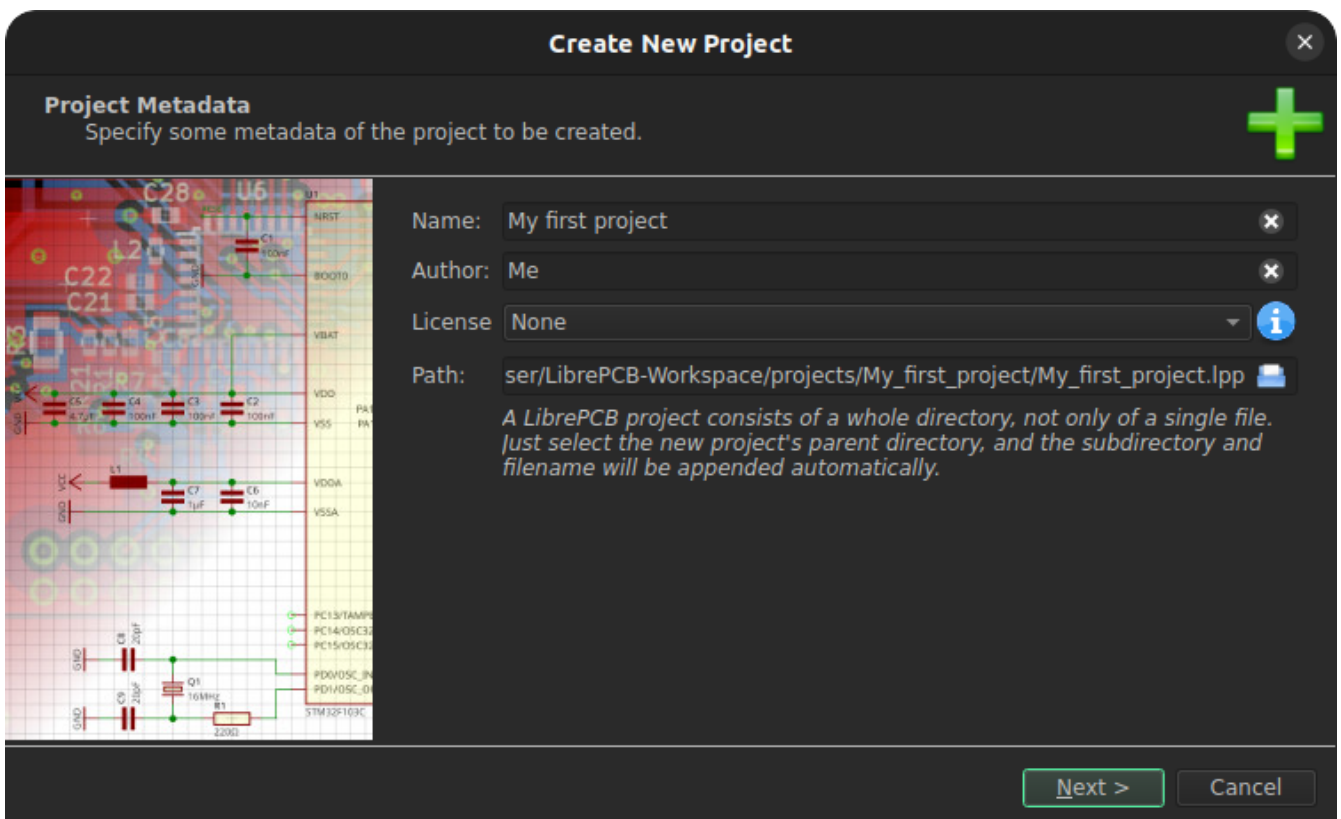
Create New Project

Project Metadata
Specify some metadata of the project to be created.

Name: My first project
Author: Me
License None
Path: ser/LibrePCB-Workspace/projects/My_first_project/My_first_project.lpp

A LibrePCB project consists of a whole directory, not only of a single file. Just select the new project's parent directory, and the subdirectory and filename will be appended automatically.

Next >
Cancel